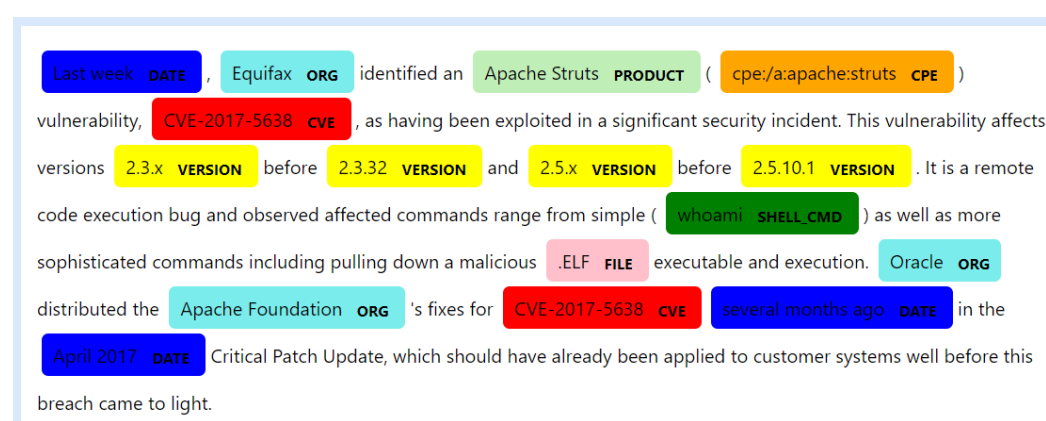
Last week DATE , Equifax ORG identified an Apache Struts PRODUCT ( cpe:/a:apache:struts CPE ) vulnerability, CVE-2017-5638 CVE , as having been exploited in a significant security incident. This vulnerability affects versions 2.3.x VERSION before 2.3.32 VERSION and 2.5.x VERSION before 2.5.10.1 VERSION . It is a remote code execution bug and observed affected commands range from simple ( whoami SHELL_CMD ) as well as more sophisticated commands including pulling down a malicious .ELF FILE executable and execution. Oracle ORG distributed the Apache Foundation ORG 's fixes for CVE-2017-5638 CVE several months ago DATE in the April 2017 DATE Critical Patch Update, which should have already been applied to customer systems well before this breach came to light.